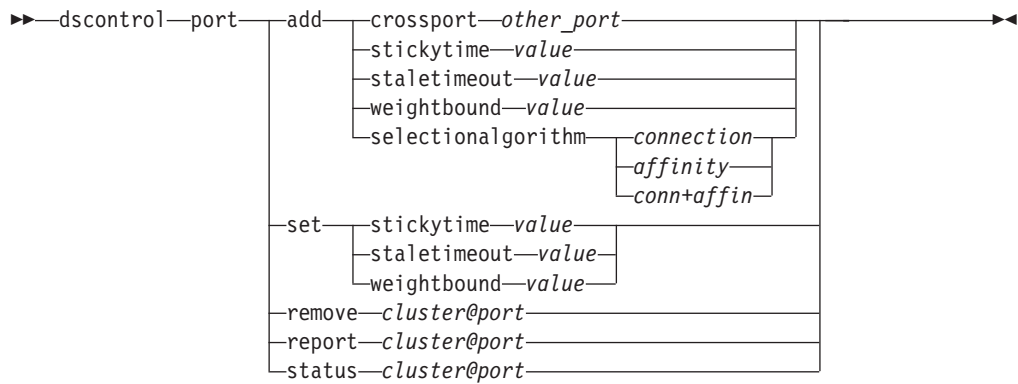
dscontrol port add crossport other_port
stickytime value
staletimeout value
weightbound value
selectionalgorithm connection
affinity
conn+affin
set stickytime value
staletimeout value
weightbound value
remove cluster@port
report cluster@port
status cluster@port